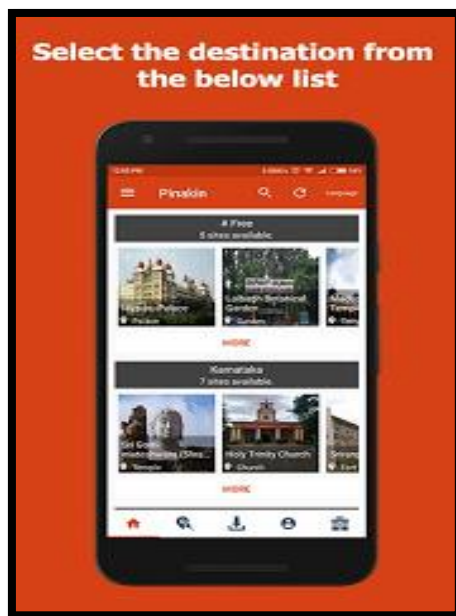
Select the destination from the below list

Pinakin

Language

4 Free
5 sites available

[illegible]
Palace

Lalbagh Botanical Garden
Garden

MORE

Karnataka
7 sites available

Sri Gomateshwara (Shra...
Temple

Holy Trinity Church
Church

MORE